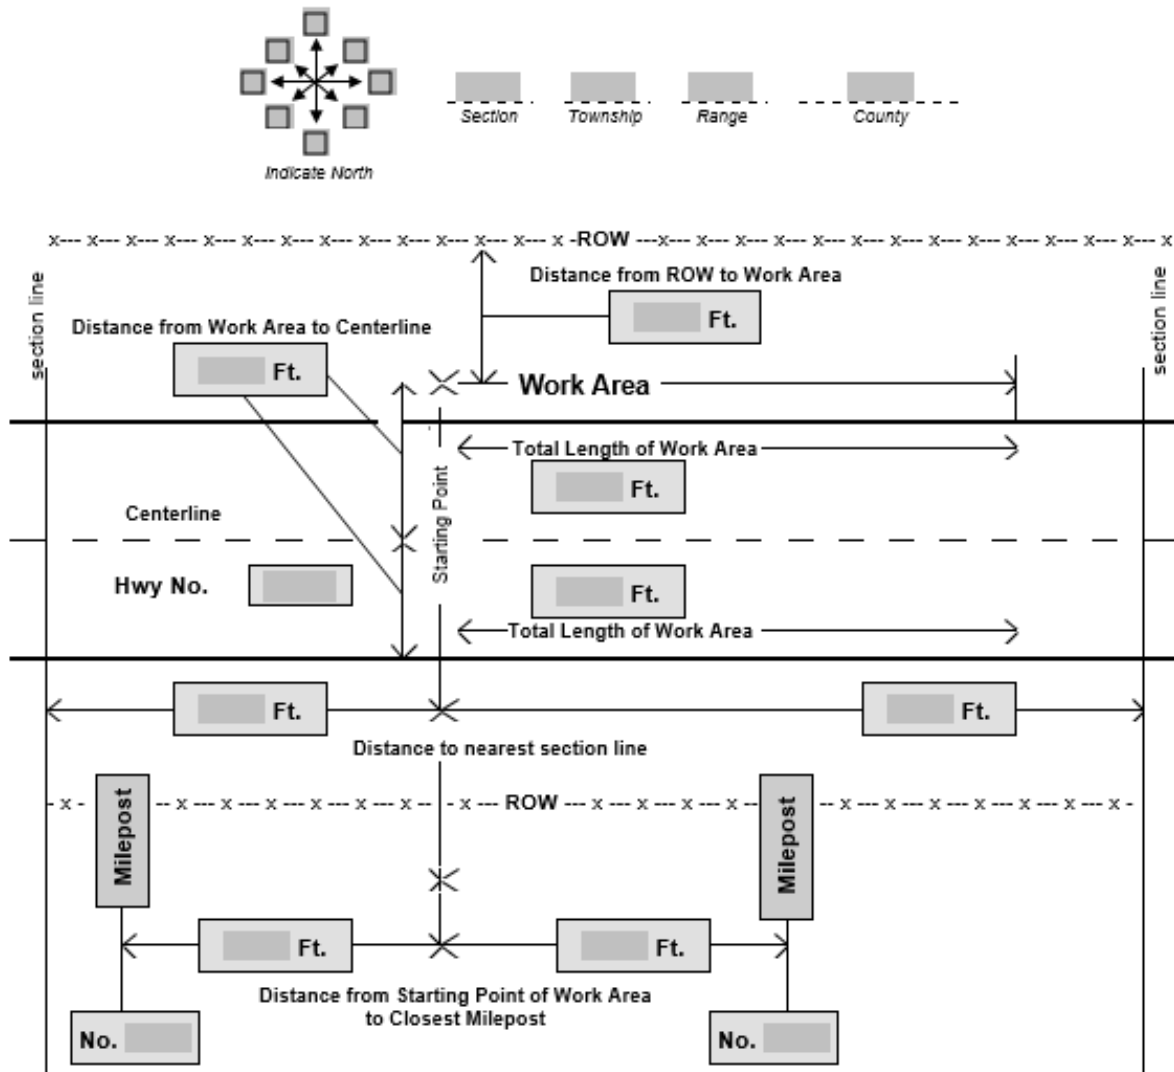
Indicate North

Section Township Range County

x--- x--- x--- x--- x--- x--- x--- x--- x--- x--- x--- x--- x--- x -ROW ---x--- x--- x--- x--- x--- x--- x--- x--- x--- x--- x--- x--- x

section line

section line

Distance from ROW to Work Area

Ft.

Distance from Work Area to Centerline

Ft.

Work Area

Total Length of Work Area

Ft.

Starting Point

Centerline

Hwy No.

Ft.

Total Length of Work Area

Ft.

Ft.

Distance to nearest section line

- x - -- x --- x --- x --- x --- x --- x -- - x --- ROW --- x --- x --- x --- x -- -- x --- x --- x --- x --- x --- x --- x -

Milepost

Milepost

Ft.

Ft.

Distance from Starting Point of Work Area to Closest Milepost

No.

No.